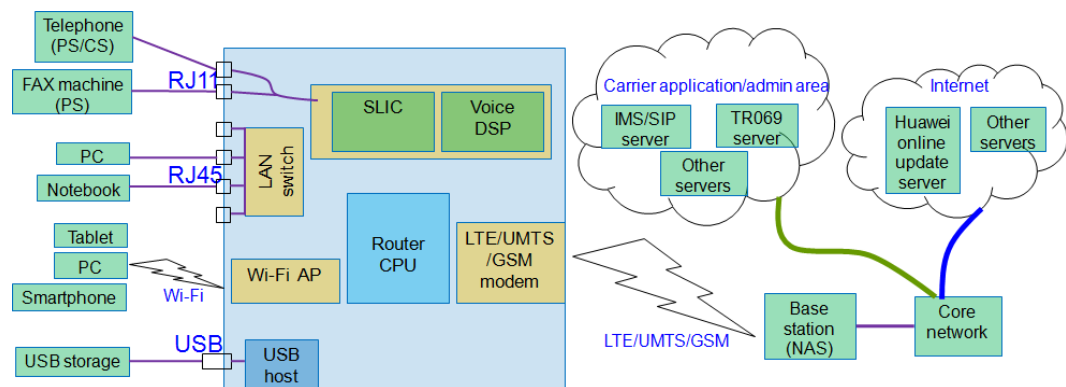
Telephone (PS/CS)

FAX machine (PS)

RJ11

PC

Notebook

RJ45

Tablet

PC

Smartphone

Wi-Fi

USB

USB storage

SLIC

Voice DSP

LAN switch

Router CPU

LTE/UMTS /GSM modem

Wi-Fi AP

USB host

Carrier application/admin area

IMS/SIP server

TR069 server

Other servers

Internet

Huawei online update server

Other servers

LTE/UMTS/GSM

Base station (NAS)

Core network